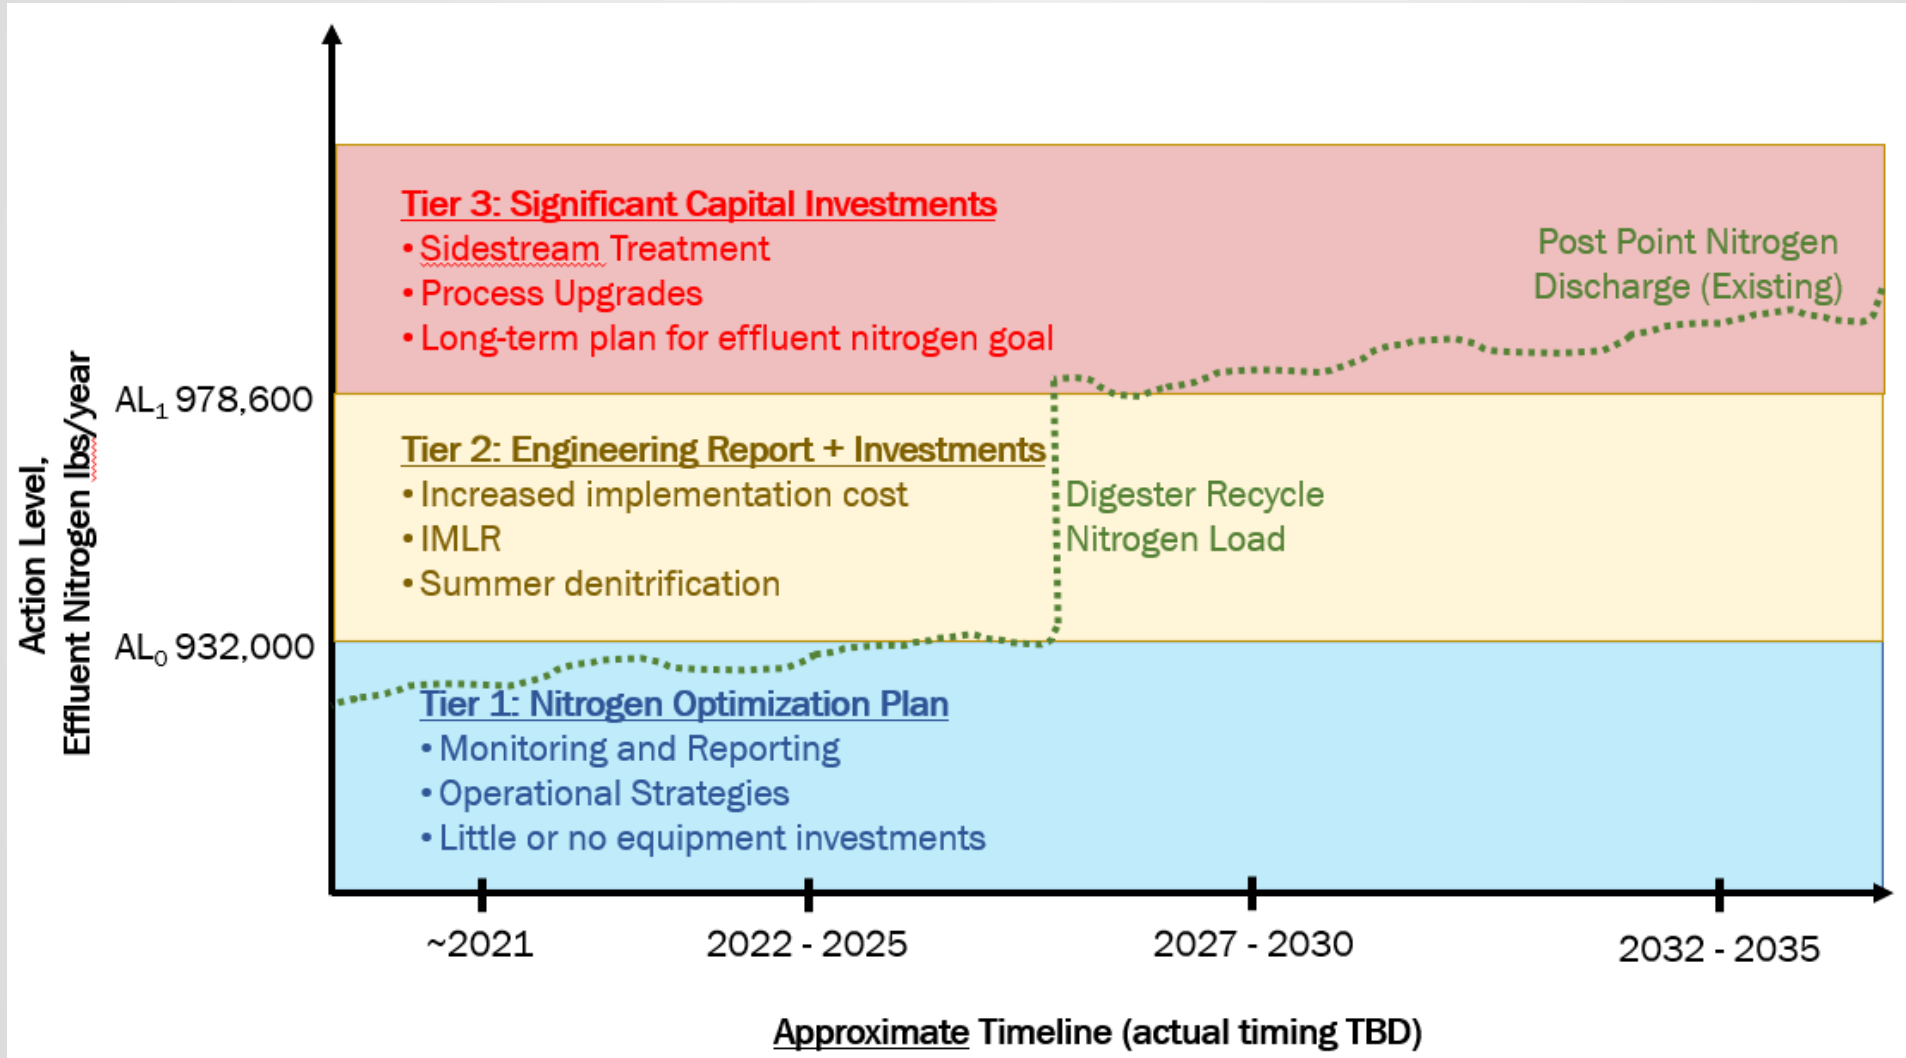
Tier 3: Significant Capital Investments
• Sidestream Treatment
• Process Upgrades
• Long-term plan for effluent nitrogen goal

Post Point Nitrogen Discharge (Existing)

$AL_1$ 978,600

Tier 2: Engineering Report + Investments
• Increased implementation cost
• IMLR
• Summer denitrification

Digester Recycle Nitrogen Load

$AL_0$ 932,000

Tier 1: Nitrogen Optimization Plan
• Monitoring and Reporting
• Operational Strategies
• Little or no equipment investments

Action Level, Effluent Nitrogen lbs/year

~2021
2022 - 2025
2027 - 2030
2032 - 2035

Approximate Timeline (actual timing TBD)